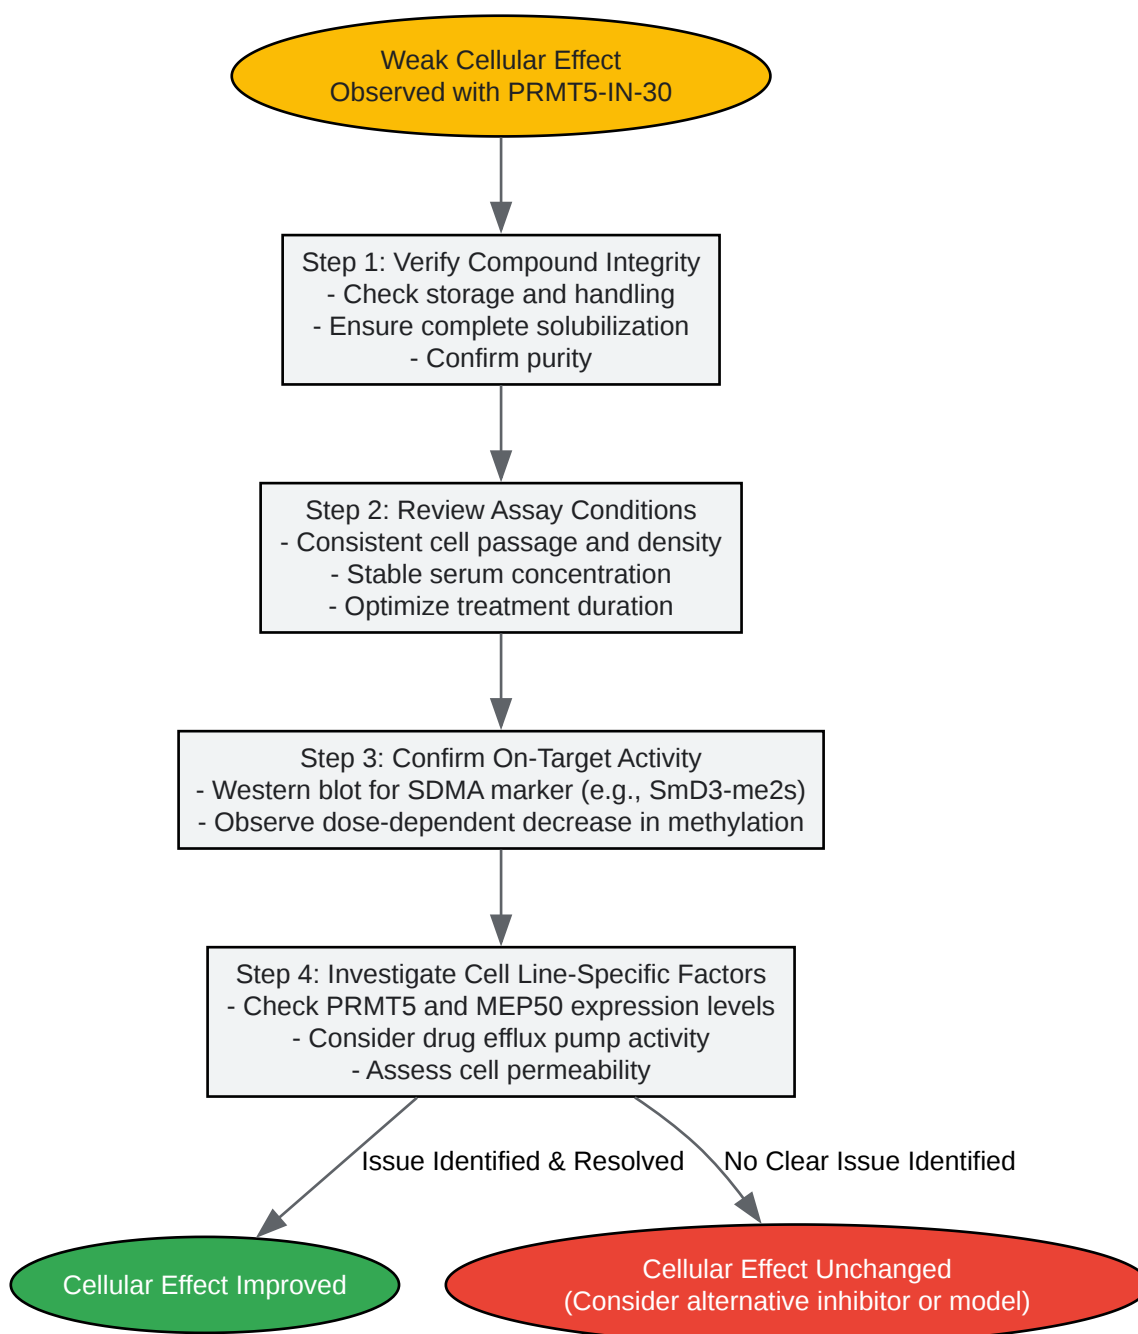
Weak Cellular Effect
Observed with PRMT5-IN-30

Step 1: Verify Compound Integrity
- Check storage and handling
- Ensure complete solubilization
- Confirm purity

Step 2: Review Assay Conditions
- Consistent cell passage and density
- Stable serum concentration
- Optimize treatment duration

Step 3: Confirm On-Target Activity
- Western blot for SDMA marker (e.g., SmD3-me2s)
- Observe dose-dependent decrease in methylation

Step 4: Investigate Cell Line-Specific Factors
- Check PRMT5 and MEP50 expression levels
- Consider drug efflux pump activity
- Assess cell permeability

Issue Identified & Resolved

No Clear Issue Identified

Cellular Effect Improved

Cellular Effect Unchanged
(Consider alternative inhibitor or model)